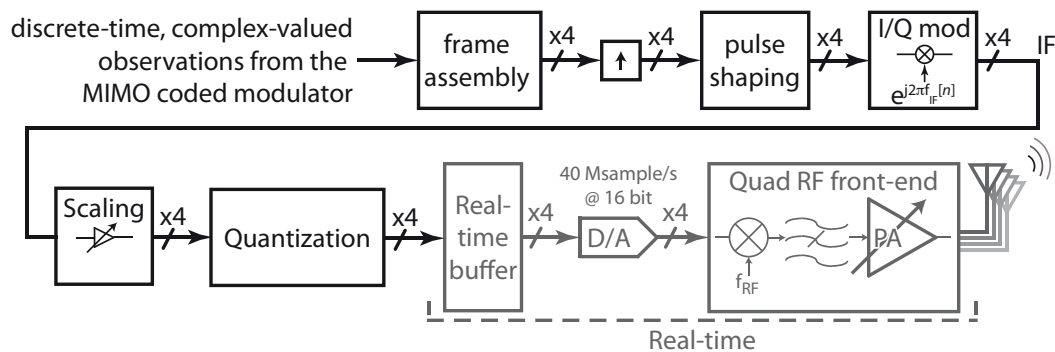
discrete-time, complex-valued observations from the MIMO coded modulator

frame assembly

x4

x4

pulse shaping

x4

I/Q mod

$e^{j2\pi f_{IF}[n]}$

x4

IF

Scaling

x4

Quantization

x4

Real-time buffer

x4

40 Msample/s @ 16 bit

D/A

x4

Quad RF front-end

$f_{RF}$

PA

Real-time